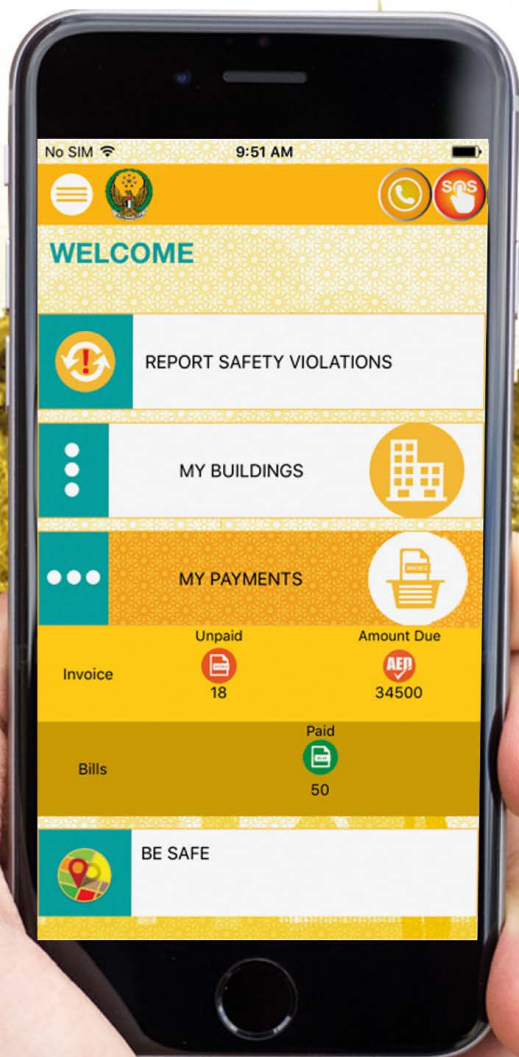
No SIM 9:51 AM

SOS

WELCOME

REPORT SAFETY VIOLATIONS

MY BUILDINGS

MY PAYMENTS

INVOICE

| | Unpaid | Amount Due |
|---|---|---|
| Invoice | 18 | AED 34500 |

| | Paid |
|---|---|
| Bills | 50 |

BE SAFE